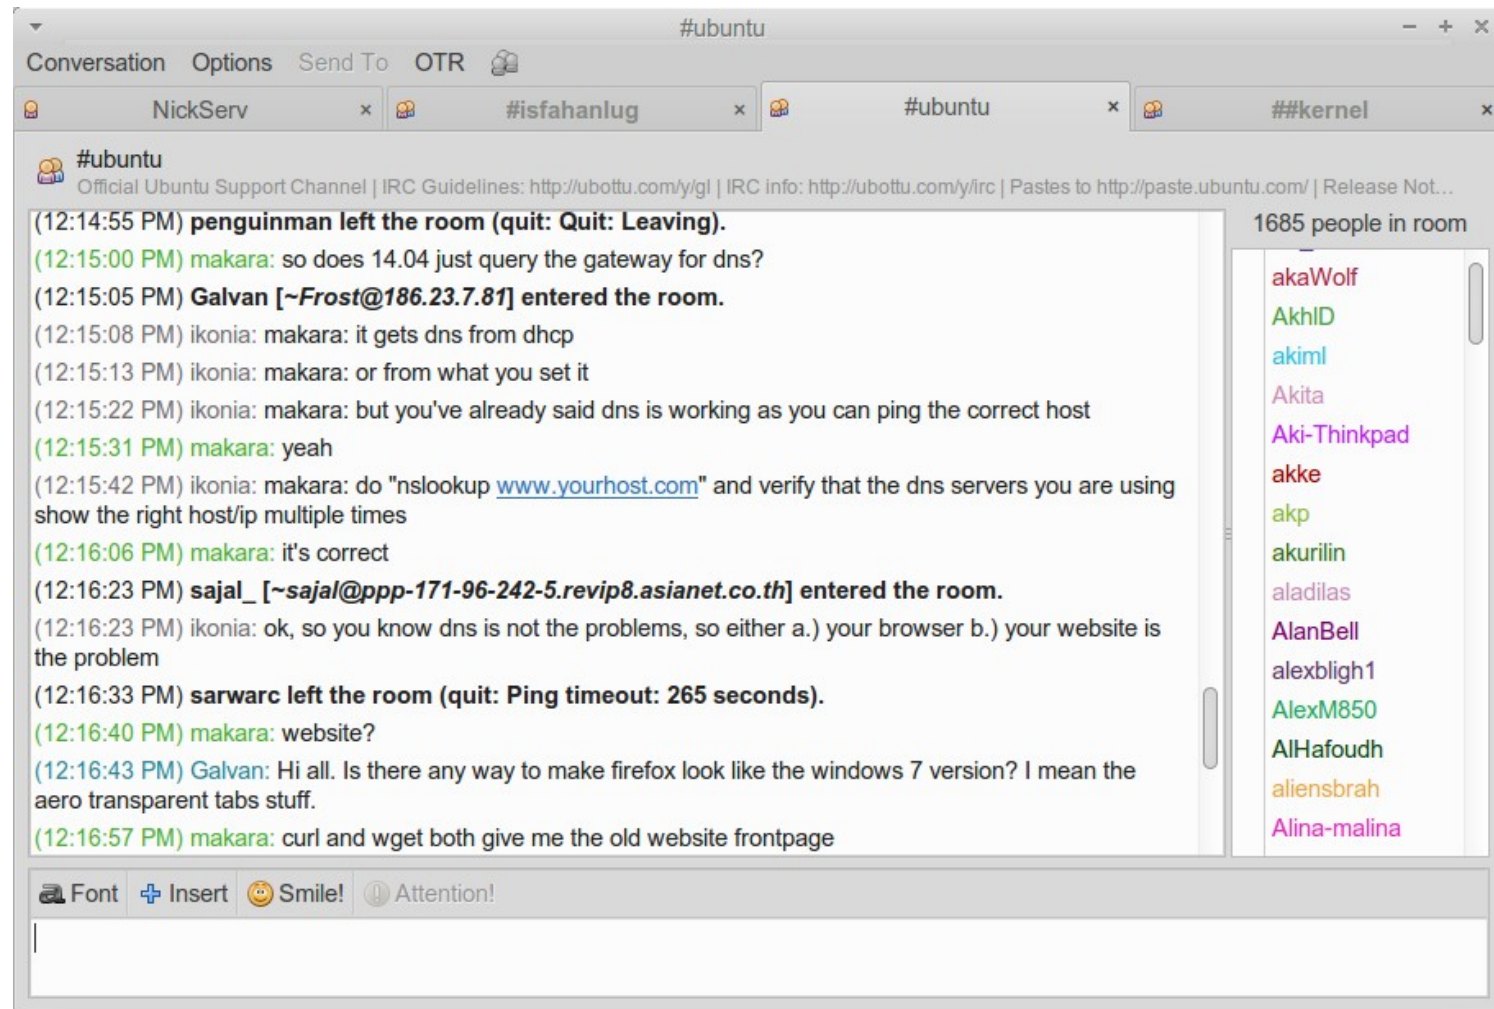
#ubuntu

Conversation Options Send To OTR

NickServ × #isfahanlug × #ubuntu × ##kernel ×

#ubuntu
Official Ubuntu Support Channel | IRC Guidelines: http://ubottu.com/y/gl | IRC info: http://ubottu.com/y/irc | Pastes to http://paste.ubuntu.com/ | Release Not...

(12:14:55 PM) penguinman left the room (quit: Quit: Leaving).
(12:15:00 PM) makara: so does 14.04 just query the gateway for dns?
(12:15:05 PM) Galvan [~Frost@186.23.7.81] entered the room.
(12:15:08 PM) ikonia: makara: it gets dns from dhcp
(12:15:13 PM) ikonia: makara: or from what you set it
(12:15:22 PM) ikonia: makara: but you've already said dns is working as you can ping the correct host
(12:15:31 PM) makara: yeah
(12:15:42 PM) ikonia: makara: do "nslookup www.yourhost.com" and verify that the dns servers you are using show the right host/ip multiple times
(12:16:06 PM) makara: it's correct
(12:16:23 PM) sajal_ [~sajal@ppp-171-96-242-5.revip8.asianet.co.th] entered the room.
(12:16:23 PM) ikonia: ok, so you know dns is not the problems, so either a.) your browser b.) your website is the problem
(12:16:33 PM) sarwarc left the room (quit: Ping timeout: 265 seconds).
(12:16:40 PM) makara: website?
(12:16:43 PM) Galvan: Hi all. Is there any way to make firefox look like the windows 7 version? I mean the aero transparent tabs stuff.
(12:16:57 PM) makara: curl and wget both give me the old website frontpage

1685 people in room
akaWolf
AkhID
akiml
Akita
Aki-Thinkpad
akke
akp
akurilin
aladilas
AlanBell
alexbligh1
AlexM850
AlHafoudh
aliensbrah
Alina-malina

Font Insert Smile! Attention!